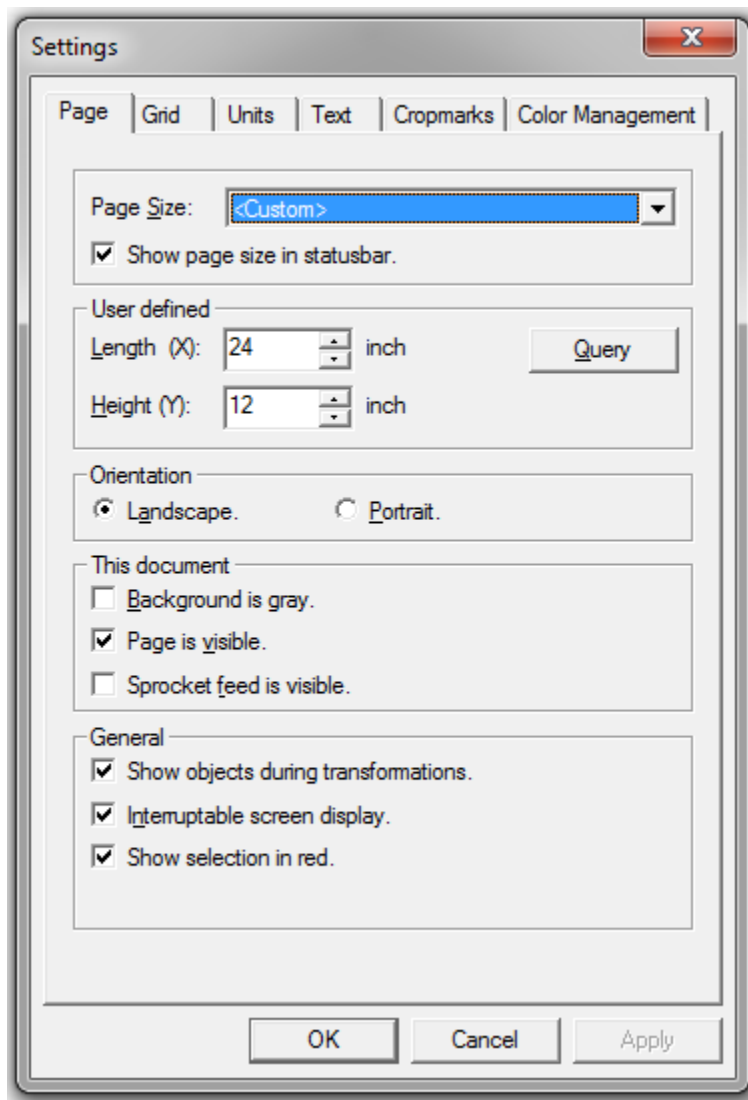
Settings

Page | Grid | Units | Text | Cropmarks | Color Management

Page Size: <Custom>

Show page size in statusbar.

User defined

Length (X): 24 inch

Height (Y): 12 inch

Query

Orientation

Landscape.

Portrait.

This document

Background is gray.

Page is visible.

Sprocket feed is visible.

General

Show objects during transformations.

Interruptable screen display.

Show selection in red.

OK

Cancel

Apply